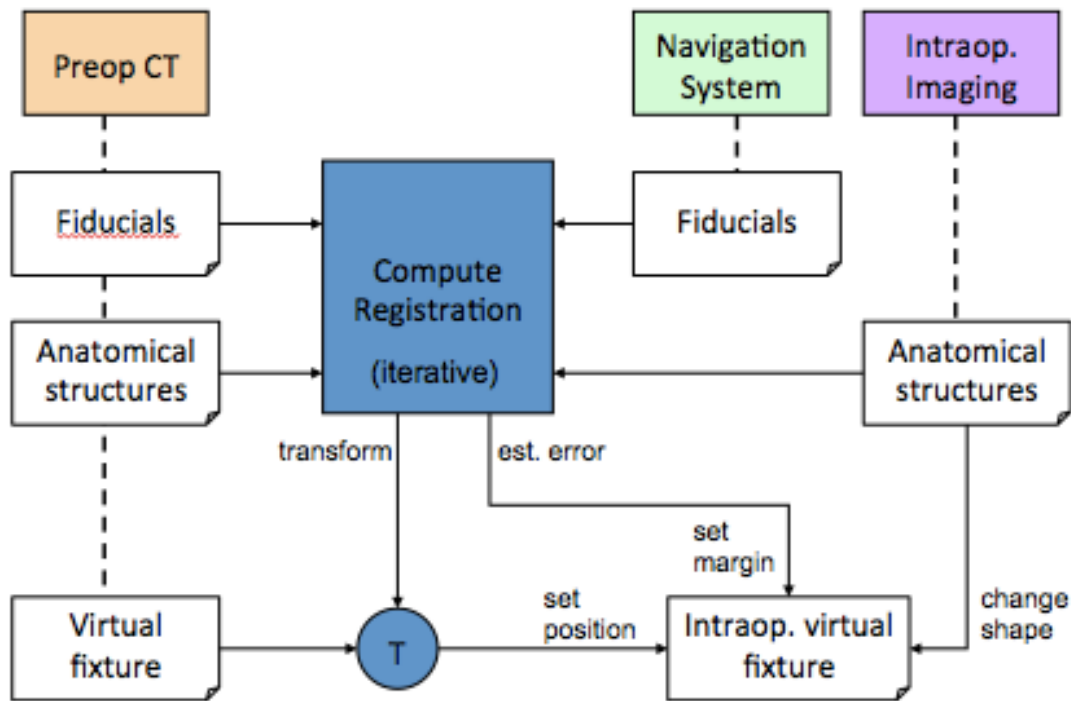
Preop CT

Navigation System

Intraop. Imaging

Fiducials

Compute Registration

(iterative)

Fiducials

Anatomical structures

Anatomical structures

transform

est. error

set margin

Virtual fixture

T

set position

Intraop. virtual fixture

change shape